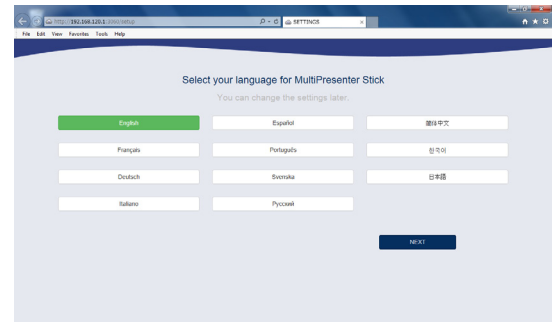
http://192.168.120.1:8080/setup/
SETTINGS
File Edit View Favorites Tools Help

Select your language for MultiPresenter Stick

You can change the settings later.

English
Español
繁體中文
Français
Português
한국어
Deutsch
Svenska
日本語
Italiano
Русский

NEXT